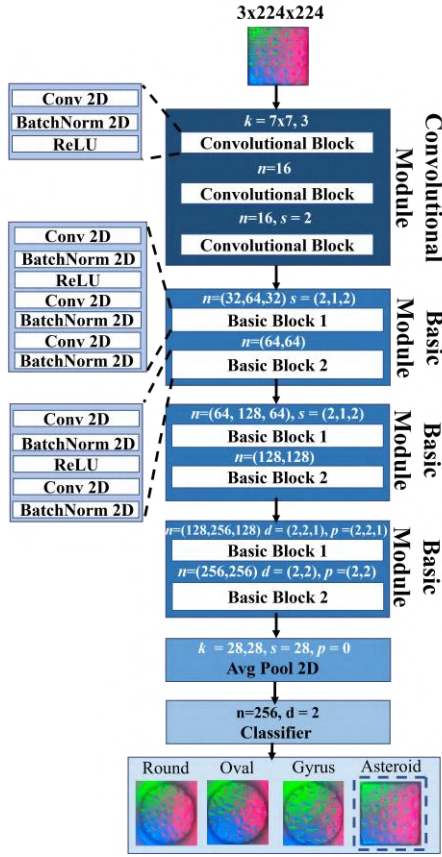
3x224x224

Conv 2D
BatchNorm 2D
ReLU

$k$ = 7x7, 3
Convolutional Block
$n$=16
Convolutional Block
$n$=16, $s$ = 2
Convolutional Block

Convolutional Module

Conv 2D
BatchNorm 2D
ReLU
Conv 2D
BatchNorm 2D
Conv 2D
BatchNorm 2D

$n$=(32,64,32) $s$ = (2,1,2)
Basic Block 1
$n$=(64,64)
Basic Block 2

Basic Module

Conv 2D
BatchNorm 2D
ReLU
Conv 2D
BatchNorm 2D

$n$=(64, 128, 64), $s$ = (2,1,2)
Basic Block 1
$n$=(128,128)
Basic Block 2

Basic Module

$n$=(128,256,128) $d$ = (2,2,1), $p$ =(2,2,1)
Basic Block 1
$n$=(256,256) $d$ = (2,2), $p$ =(2,2)
Basic Block 2

Basic Module

$k$ = 28,28, $s$ = 28, $p$ = 0
Avg Pool 2D

n=256, d = 2
Classifier

Round Oval Gyrus Asteroid